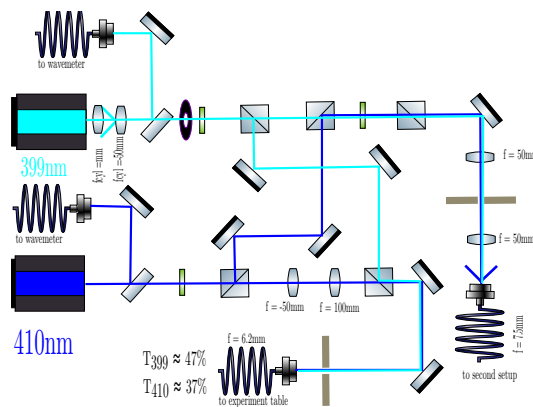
to wavemeter

399nm

f(cyl) =mm

f(cyl) =-50mm

f = 50mm

f = 50mm

to wavemeter

410nm

f = -50mm

f = 100mm

f = 7.5mm

to second setup

f = 6.2mm

to experiment table

T$_{399}$ ≈ 47%

T$_{410}$ ≈ 37%